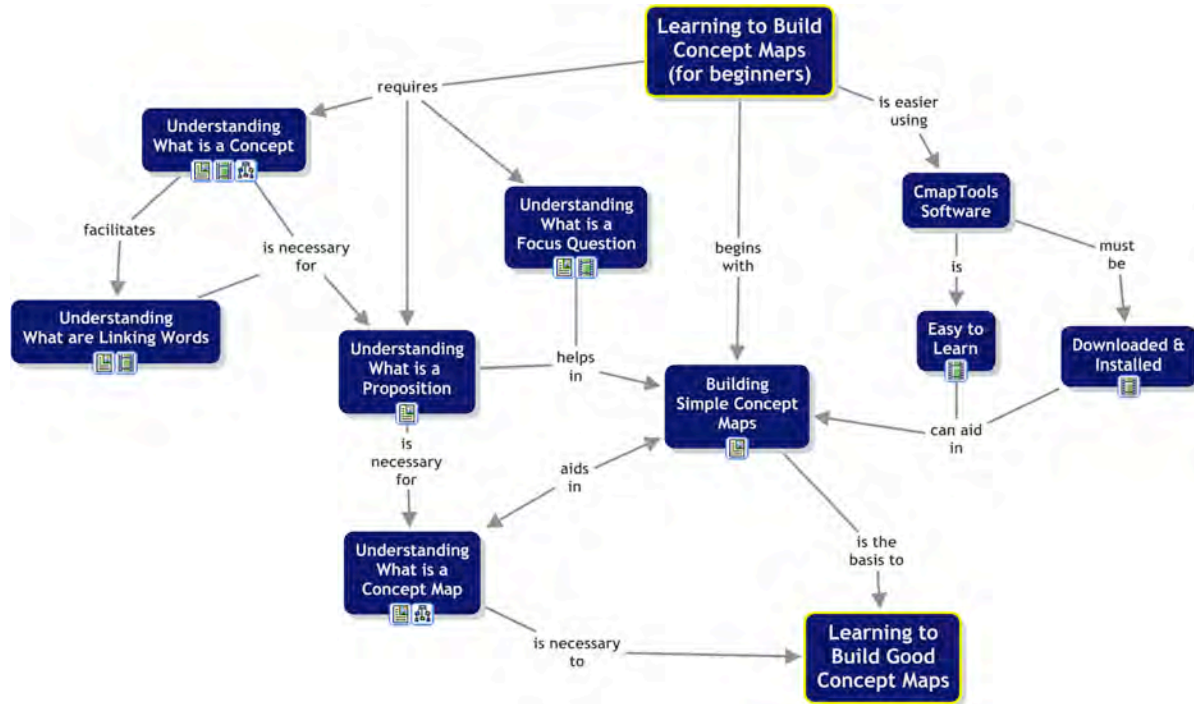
Learning to Build Concept Maps (for beginners)

requires

is easier using

Understanding What is a Concept

Understanding What is a Focus Question

begins with

CmapTools Software

facilitates

is necessary for

is

must be

Understanding What are Linking Words

Understanding What is a Proposition

helps in

Easy to Learn

Downloaded & Installed

Building Simple Concept Maps

can aid in

is necessary for

aids in

Understanding What is a Concept Map

is the basis to

is necessary to

Learning to Build Good Concept Maps